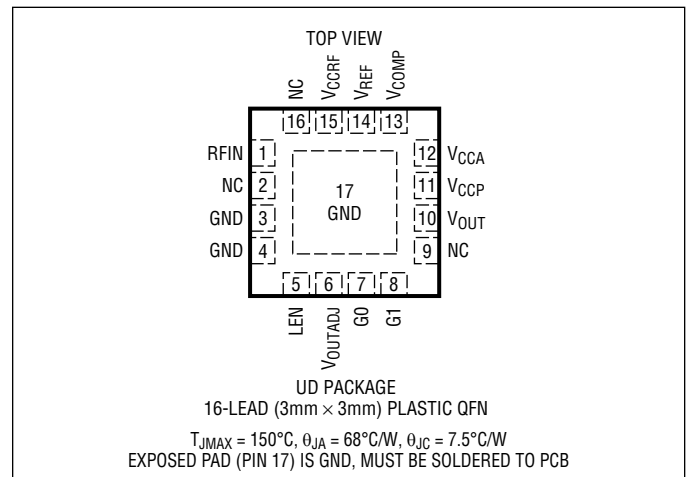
TOP VIEW

NC $V_{CCRF}$ $V_{REF}$ $V_{COMP}$

16 15 14 13

RFIN 1
NC 2
GND 3
GND 4

17
GND

12 $V_{CCA}$
11 $V_{CCP}$
10 $V_{OUT}$
9 NC

5 6 7 8

LEN $V_{OUTADJ}$ G0 G1

UD PACKAGE
16-LEAD (3mm × 3mm) PLASTIC QFN

$T_{JMAX}$ = 150°C, $\theta_{JA}$ = 68°C/W, $\theta_{JC}$ = 7.5°C/W
EXPOSED PAD (PIN 17) IS GND, MUST BE SOLDERED TO PCB